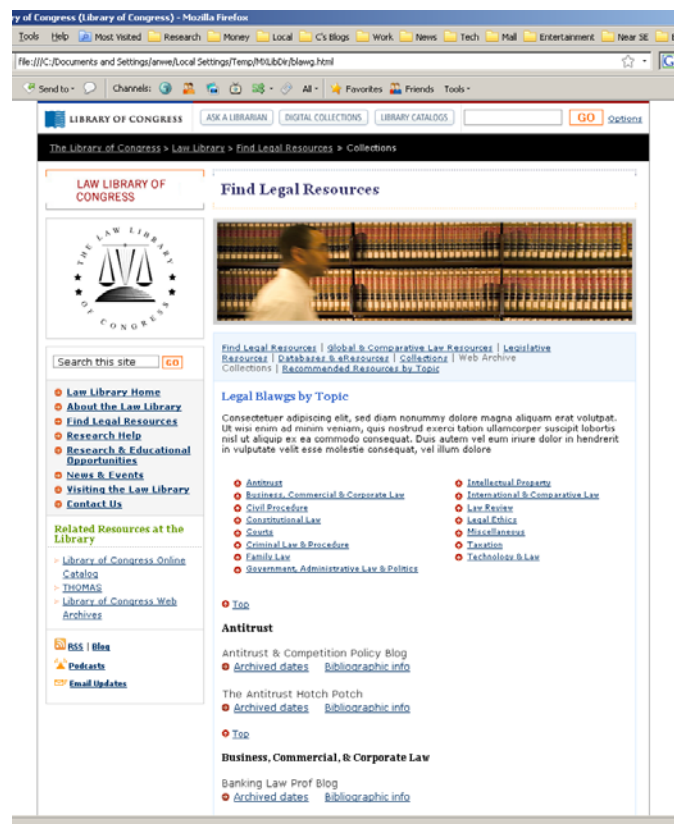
ry of Congress (Library of Congress) - Mozilla Firefox

Tools Help Most Visited Research Money Local C's Blogs Work News Tech Mall Entertainment Near SE

file:///C:/Documents and Settings/anwe/Local Settings/Temp/MXLibDir/blawg.html

Send to Channels: All Favorites Friends Tools

LIBRARY OF CONGRESS ASK A LIBRARIAN DIGITAL COLLECTIONS LIBRARY CATALOGS GO Options

The Library of Congress > Law Library > Find Legal Resources > Collections

LAW LIBRARY OF CONGRESS

THE LAW LIBRARY OF CONGRESS

Find Legal Resources

Find Legal Resources | Global & Comparative Law Resources | Legislative Resources | Databases & eResources | Collections | Web Archive Collections | Recommended Resources by Topic

Search this site GO

Law Library Home
About the Law Library
Find Legal Resources
Research Help
Research & Educational Opportunities
News & Events
Visiting the Law Library
Contact Us

Related Resources at the Library

Library of Congress Online Catalog
THOMAS
Library of Congress Web Archives

RSS | Blog
Podcasts
Email Updates

Legal Blawgs by Topic

Consectetuer adipiscing elit, sed diam nonummy dolore magna aliquam erat volutpat. Ut wisi enim ad minim veniam, quis nostrud exerci tation ullamcorper suscipit lobortis nisl ut aliquip ex ea commodo consequat. Duis autem vel eum iriure dolor in hendrerit in vulputate velit esse molestie consequat, vel illum dolore

Antitrust
Business, Commercial & Corporate Law
Civil Procedure
Constitutional Law
Courts
Criminal Law & Procedure
Family Law
Government, Administrative Law & Politics

Intellectual Property
International & Comparative Law
Law Review
Legal Ethics
Miscellaneous
Taxation
Technology & Law

Top

Antitrust

Antitrust & Competition Policy Blog
Archived dates Bibliographic info

The Antitrust Hotch Potch
Archived dates Bibliographic info

Top

Business, Commercial, & Corporate Law

Banking Law Prof Blog
Archived dates Bibliographic info